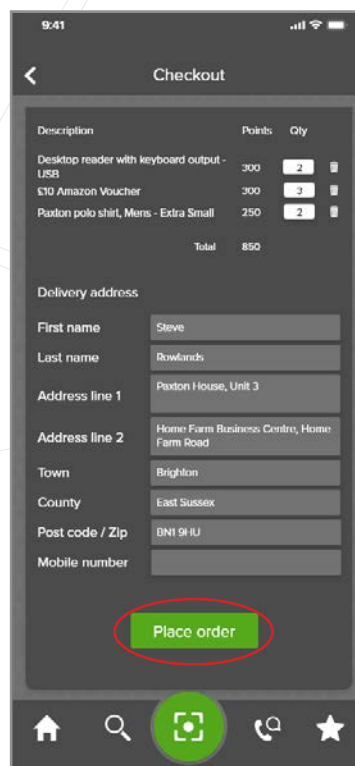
9:41

Checkout

| Description | Points | Qty |
|---|---|---|
| Desktop reader with keyboard output - USB | 300 | 2 |
| £10 Amazon Voucher | 300 | 3 |
| Paxton polo shirt, Mens - Extra Small | 250 | 2 |
| Total | 850 | |

Delivery address

First name Steve

Last name Rowlands

Address line 1 Paxton House, Unit 3

Address line 2 Home Farm Business Centre, Home Farm Road

Town Brighton

County East Sussex

Post code / Zip BN1 9HU

Mobile number

Place order